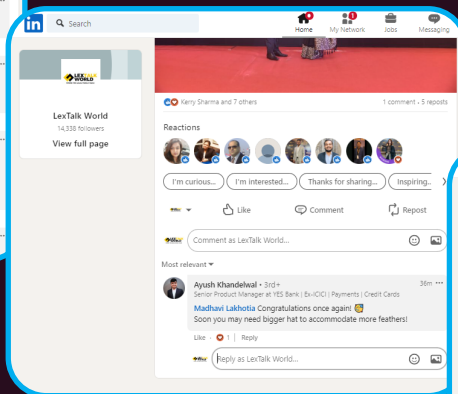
in Search

Home My Network Jobs Messaging

LEXTALK WORLD

LexTalk World
14,338 followers
View full page

Karry Sharma and 7 others

1 comment • 5 reposts

Reactions

I'm curious... I'm interested... Thanks for sharing... Inspiring...

Like Comment Repost

Comment as LexTalk World...

Most relevant ▾

Ayush Khandelwal • 3rd+
36m
Senior Product Manager at YES Bank | Ex-ICICI | Payments | Credit Cards
Madhavi Lakhotia Congratulations once again!
Soon you may need bigger hat to accommodate more feathers!

Like · 1 | Reply

Reply as LexTalk World...